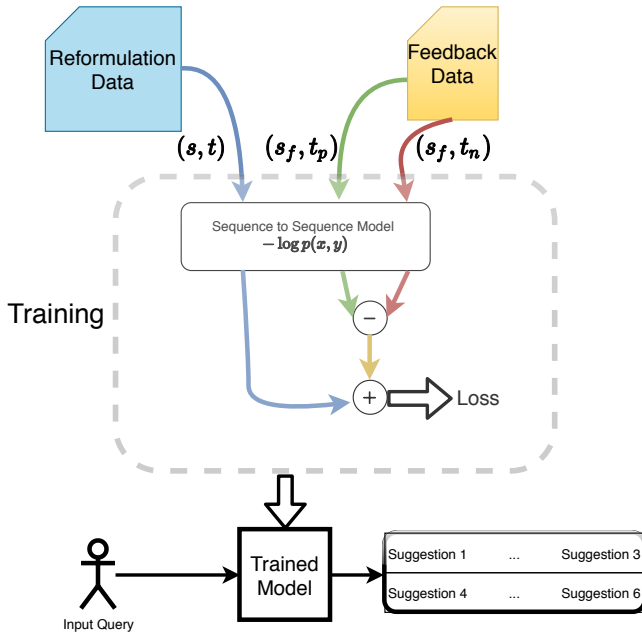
Reformulation Data

Feedback Data

$(s, t)$

$(s_f, t_p)$

$(s_f, t_n)$

Sequence to Sequence Model
$-\log p(x, y)$

Training

$-$

$+$

Loss

Trained Model

Input Query

| Suggestion 1 | ... | Suggestion 3 |
|---|---|---|
| Suggestion 4 | ... | Suggestion 6 |